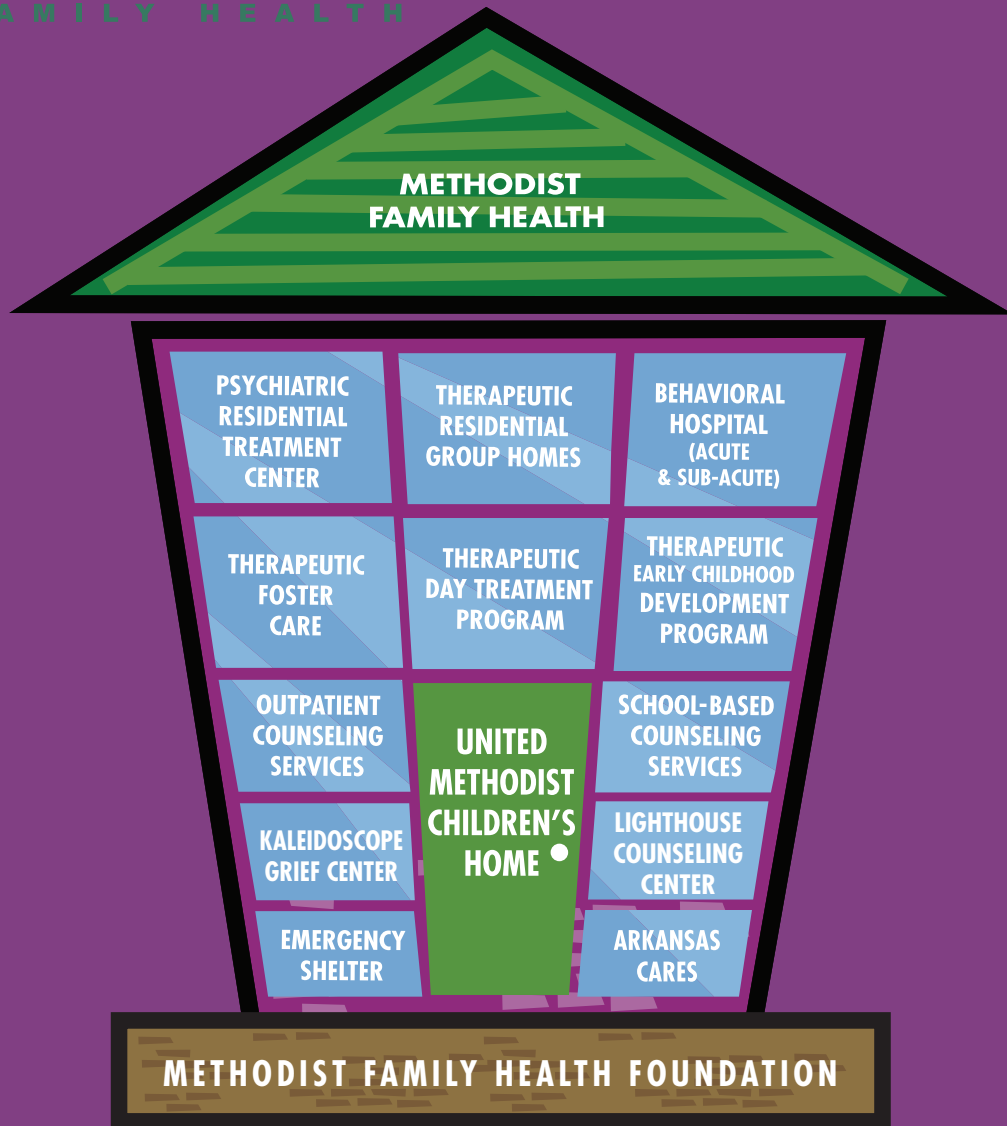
AMILY HEALTH

METHODIST FAMILY HEALTH

PSYCHIATRIC RESIDENTIAL TREATMENT CENTER

THERAPEUTIC RESIDENTIAL GROUP HOMES

BEHAVIORAL HOSPITAL (ACUTE & SUB-ACUTE)

THERAPEUTIC FOSTER CARE

THERAPEUTIC DAY TREATMENT PROGRAM

THERAPEUTIC EARLY CHILDHOOD DEVELOPMENT PROGRAM

OUTPATIENT COUNSELING SERVICES

UNITED METHODIST CHILDREN'S HOME

SCHOOL-BASED COUNSELING SERVICES

KALEIDOSCOPE GRIEF CENTER

LIGHTHOUSE COUNSELING CENTER

EMERGENCY SHELTER

ARKANSAS CARES

METHODIST FAMILY HEALTH FOUNDATION